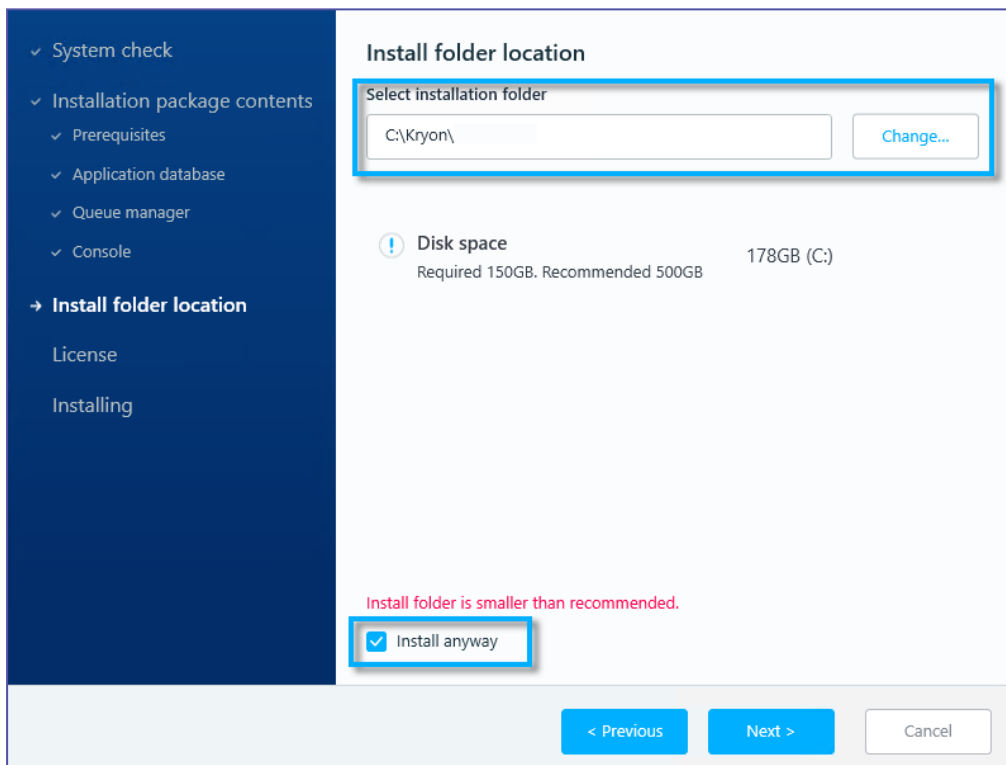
System check
Installation package contents
Prerequisites
Application database
Queue manager
Console
→ Install folder location
License
Installing

Install folder location

Select installation folder
C:\Kryon\
Change...

Disk space
Required 150GB. Recommended 500GB
178GB (C:)

Install folder is smaller than recommended.
Install anyway

< Previous
Next >
Cancel